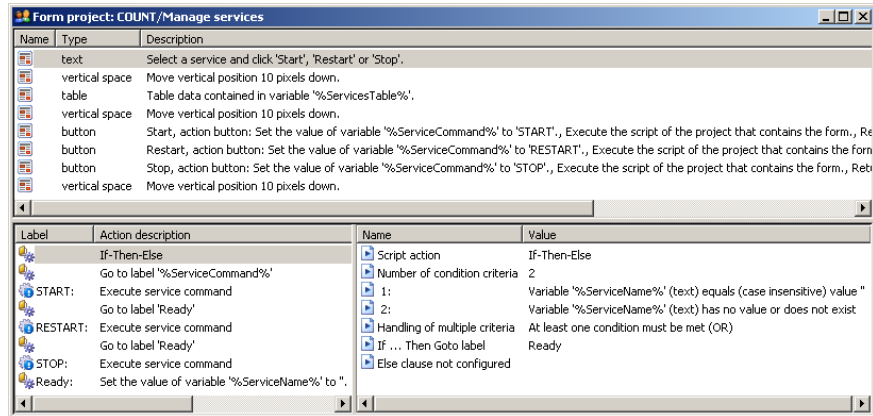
Form project: COUNT/Manage services

| Name | Type | Description |
|---|---|---|
| | text | Select a service and click 'Start', 'Restart' or 'Stop'. |
| | vertical space | Move vertical position 10 pixels down. |
| | table | Table data contained in variable '%ServicesTable%'. |
| | vertical space | Move vertical position 10 pixels down. |
| | button | Start, action button: Set the value of variable '%ServiceCommand%' to 'START'., Execute the script of the project that contains the form., Re |
| | button | Restart, action button: Set the value of variable '%ServiceCommand%' to 'RESTART'., Execute the script of the project that contains the form |
| | button | Stop, action button: Set the value of variable '%ServiceCommand%' to 'STOP'., Execute the script of the project that contains the form., Ret |
| | vertical space | Move vertical position 10 pixels down. |

| Label | Action description |
|---|---|
| | If-Then-Else |
| | Go to label '%ServiceCommand%' |
| START: | Execute service command |
| | Go to label 'Ready' |
| RESTART: | Execute service command |
| | Go to label 'Ready' |
| STOP: | Execute service command |
| Ready: | Set the value of variable '%ServiceName%' to ''. |

| Name | Value |
|---|---|
| Script action | If-Then-Else |
| Number of condition criteria | 2 |
| 1: | Variable '%ServiceName%' (text) equals (case insensitive) value '' |
| 2: | Variable '%ServiceName%' (text) has no value or does not exist |
| Handling of multiple criteria | At least one condition must be met (OR) |
| If ... Then Goto label | Ready |
| Else clause not configured | |